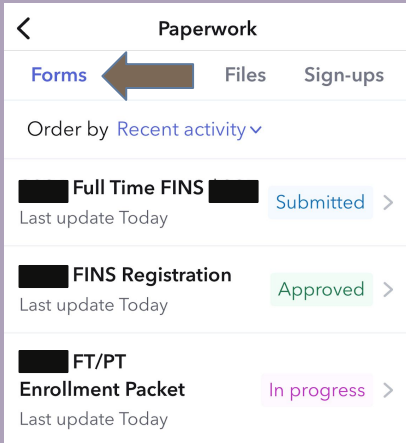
<

Paperwork

Forms

Files

Sign-ups

Order by Recent activity

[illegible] Full Time FINS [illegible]
Last update Today

Submitted

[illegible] FINS Registration
Last update Today

Approved

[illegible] FT/PT Enrollment Packet
Last update Today

In progress